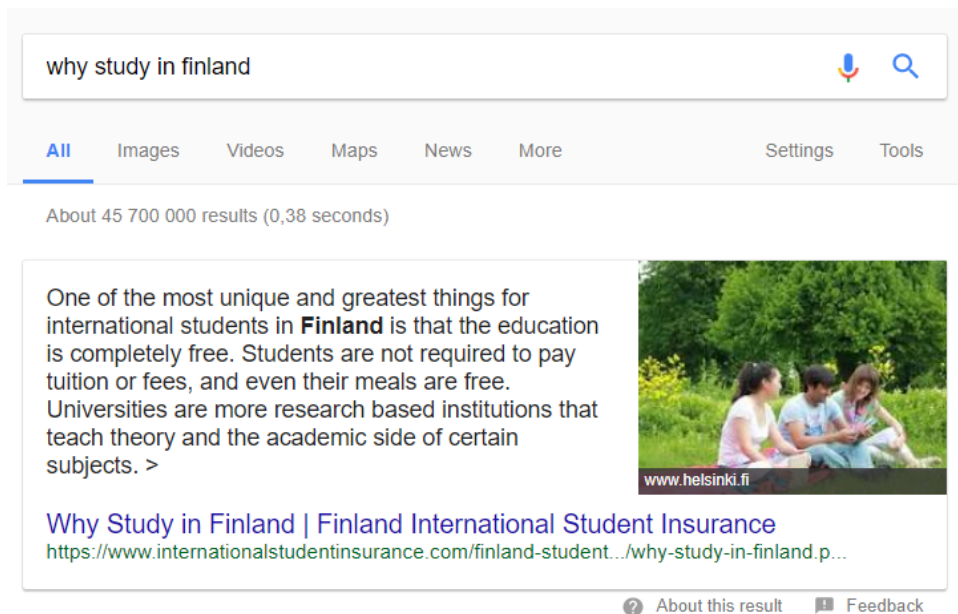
why study in finland

All Images Videos Maps News More Settings Tools

About 45 700 000 results (0,38 seconds)

One of the most unique and greatest things for international students in **Finland** is that the education is completely free. Students are not required to pay tuition or fees, and even their meals are free. Universities are more research based institutions that teach theory and the academic side of certain subjects. >

www.helsinki.fi

Why Study in Finland | Finland International Student Insurance
https://www.internationalstudentinsurance.com/finland-student.../why-study-in-finland.p...

About this result Feedback